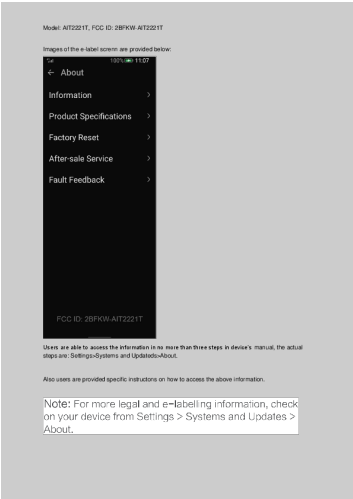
Model: AIT2221T, FCC ID: 2BFKW-AIT2221T

Images of the e-label screen are provided below:

100% 11:07

← About

Information >

Product Specifications >

Factory Reset >

After-sale Service >

Fault Feedback >

FCC ID: 2BFKW-AIT2221T

Users are able to access the information in no more than three steps in device's manual, the actual steps are: Settings>Systems and Updateds>About.

Also users are provided specific instructions on how to access the above information.

Note: For more legal and e-labelling information, check on your device from Settings > Systems and Updates > About.